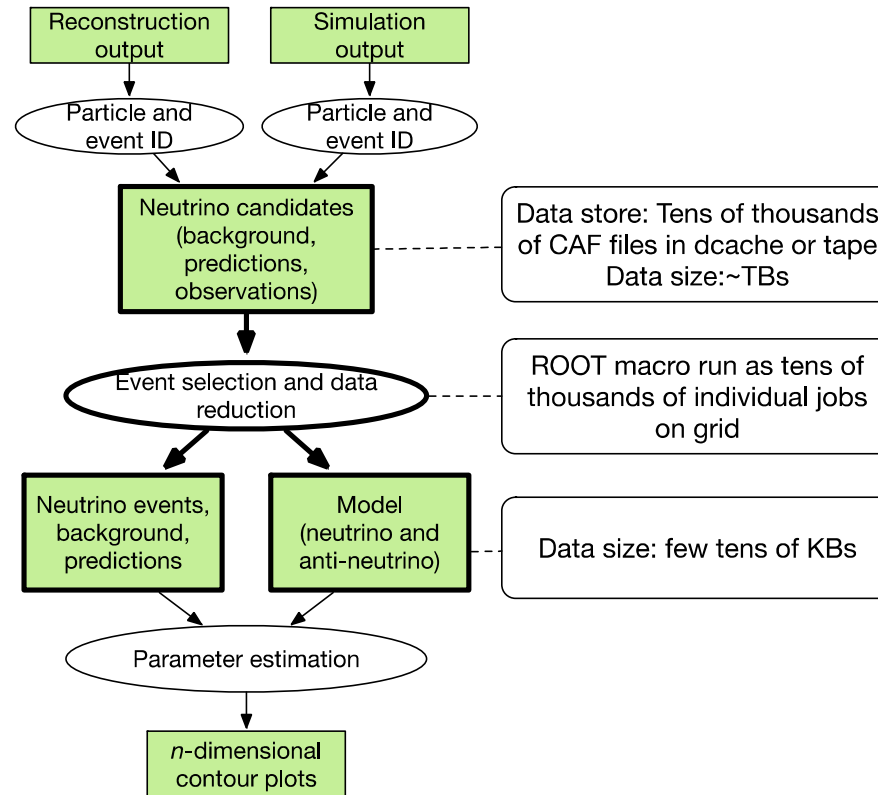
Reconstruction output

Simulation output

Particle and event ID

Particle and event ID

Neutrino candidates (background, predictions, observations)

Data store: Tens of thousands of CAF files in dcache or tape
Data size:~TBs

Event selection and data reduction

ROOT macro run as tens of thousands of individual jobs on grid

Neutrino events, background, predictions

Model (neutrino and anti-neutrino)

Data size: few tens of KBs

Parameter estimation

$n$-dimensional contour plots